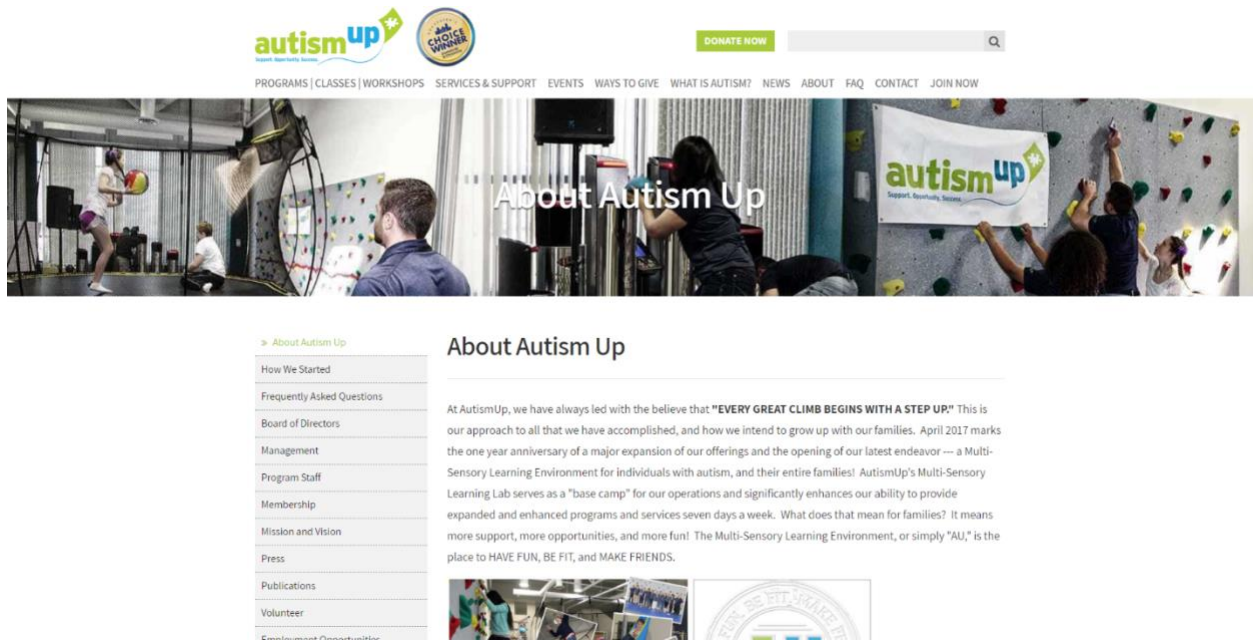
autism up
Support. Opportunity. Success.

CHOICE WINNER

DONATE NOW

PROGRAMS | CLASSES | WORKSHOPS SERVICES & SUPPORT EVENTS WAYS TO GIVE WHAT IS AUTISM? NEWS ABOUT FAQ CONTACT JOIN NOW

About Autism Up

autism up
Support. Opportunity. Success.

» About Autism Up
How We Started
Frequently Asked Questions
Board of Directors
Management
Program Staff
Membership
Mission and Vision
Press
Publications
Volunteer
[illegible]

About Autism Up

At AutismUp, we have always led with the believe that "EVERY GREAT CLIMB BEGINS WITH A STEP UP." This is our approach to all that we have accomplished, and how we intend to grow up with our families. April 2017 marks the one year anniversary of a major expansion of our offerings and the opening of our latest endeavor — a Multi-Sensory Learning Environment for individuals with autism, and their entire families! AutismUp's Multi-Sensory Learning Lab serves as a "base camp" for our operations and significantly enhances our ability to provide expanded and enhanced programs and services seven days a week. What does that mean for families? It means more support, more opportunities, and more fun! The Multi-Sensory Learning Environment, or simply "AU," is the place to HAVE FUN, BE FIT, and MAKE FRIENDS.

FUN, BE FIT, MAKE F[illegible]